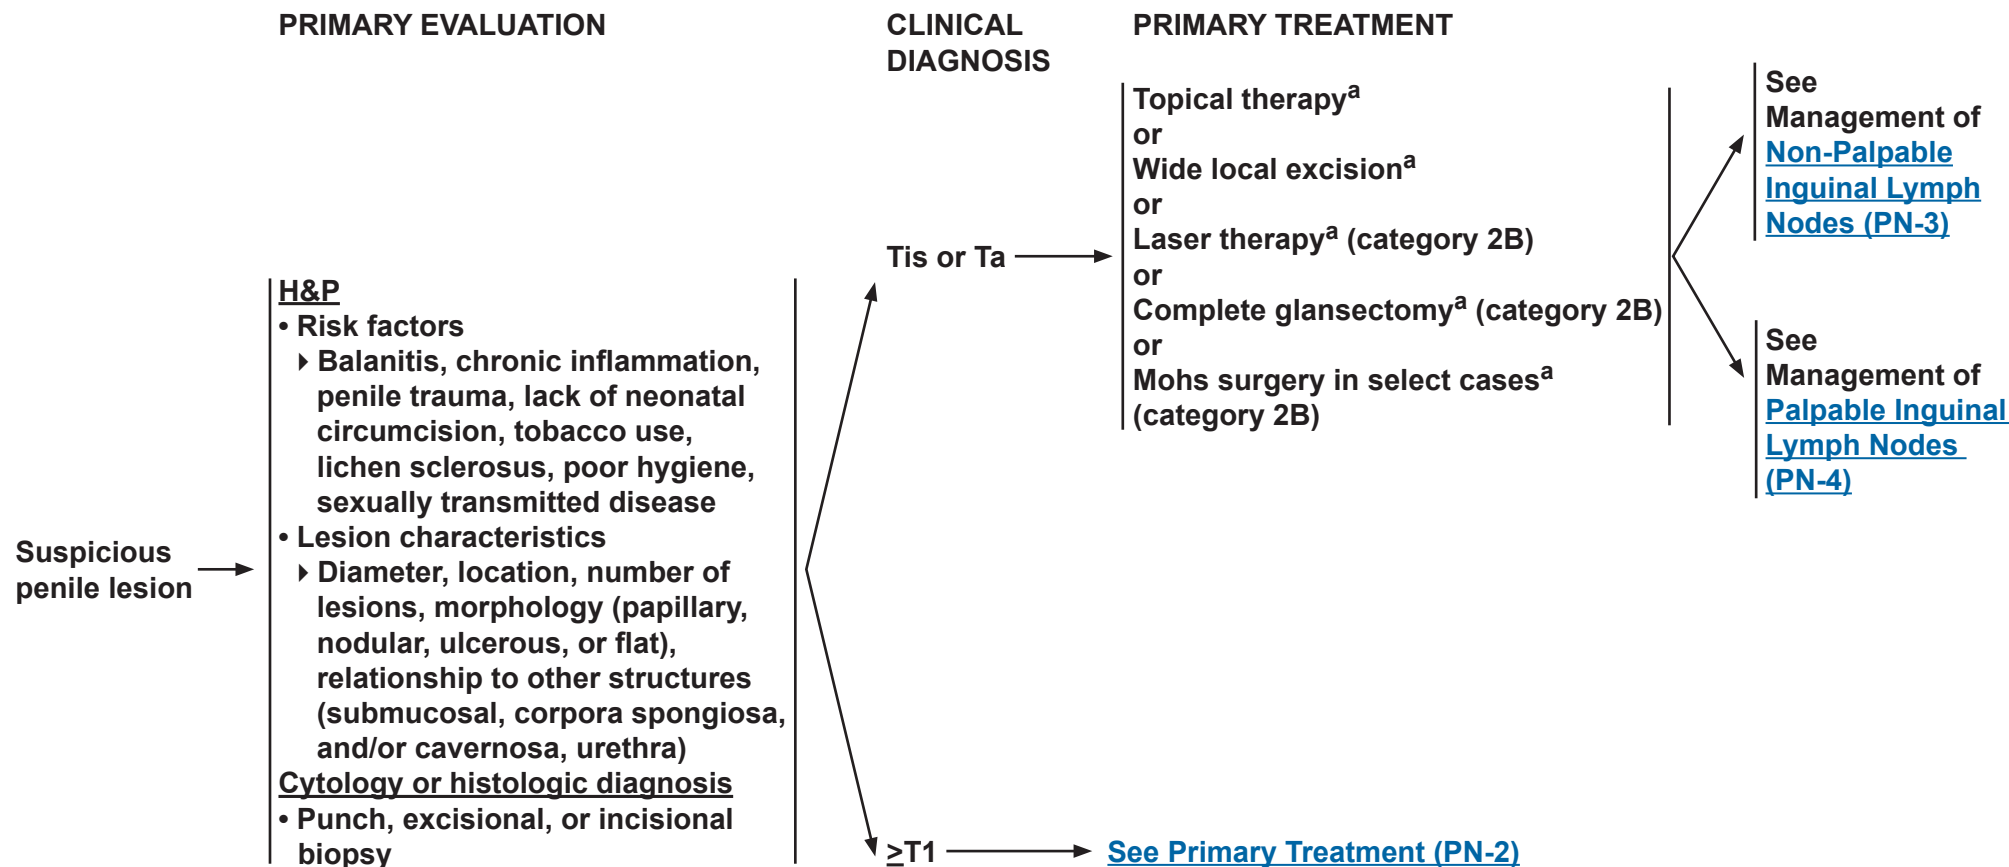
PRIMARY EVALUATION

CLINICAL DIAGNOSIS

PRIMARY TREATMENT

Suspicious penile lesion

H&P
• Risk factors
‣ Balanitis, chronic inflammation, penile trauma, lack of neonatal circumcision, tobacco use, lichen sclerosus, poor hygiene, sexually transmitted disease
• Lesion characteristics
‣ Diameter, location, number of lesions, morphology (papillary, nodular, ulcerous, or flat), relationship to other structures (submucosal, corpora spongiosa, and/or cavernosa, urethra)
Cytology or histologic diagnosis
• Punch, excisional, or incisional biopsy

Tis or Ta

Topical therapy$^{a}$
or
Wide local excision$^{a}$
or
Laser therapy$^{a}$ (category 2B)
or
Complete glansectomy$^{a}$ (category 2B)
or
Mohs surgery in select cases$^{a}$ (category 2B)

See Management of Non-Palpable Inguinal Lymph Nodes (PN-3)

See Management of Palpable Inguinal Lymph Nodes (PN-4)

$\geq$T1

See Primary Treatment (PN-2)